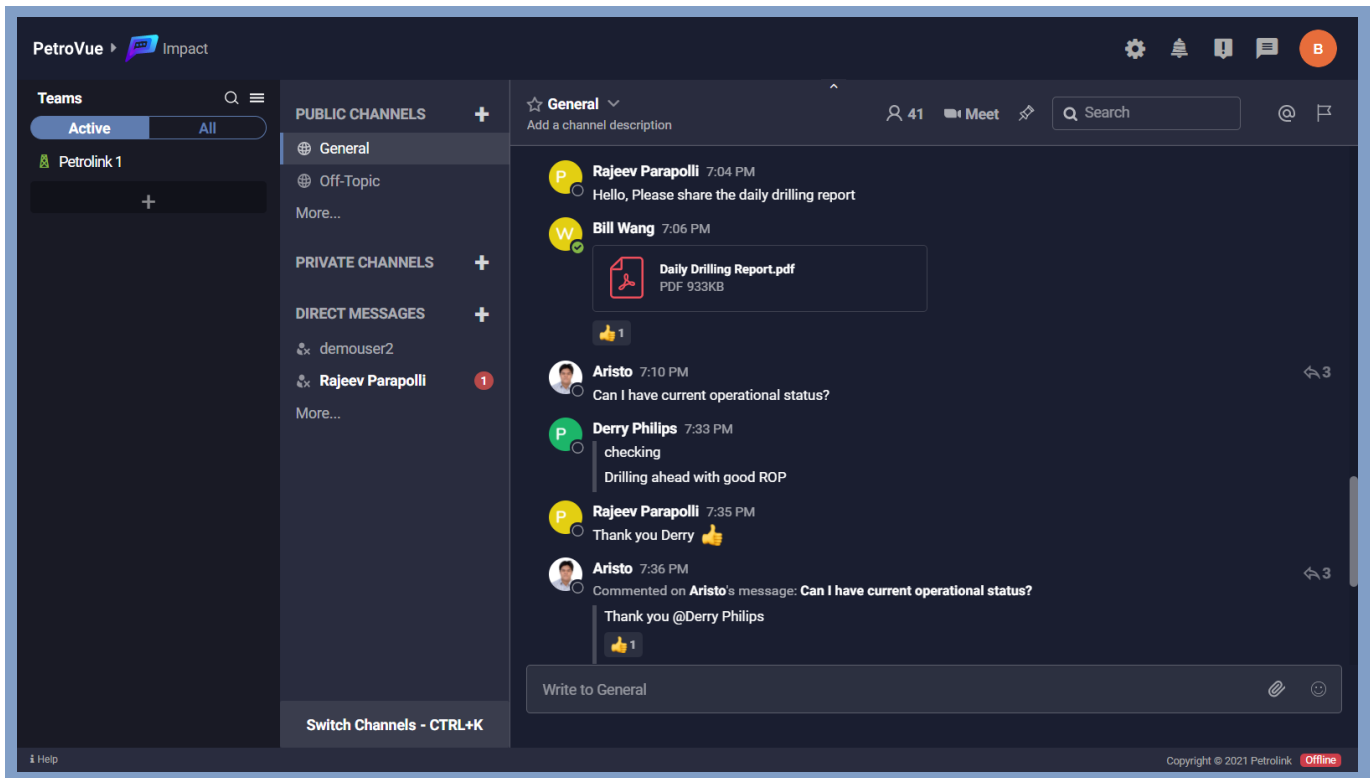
PetroVue Impact

B

Teams
Active All
Petrolink 1
+

PUBLIC CHANNELS +
General
Off-Topic
More...

PRIVATE CHANNELS +

DIRECT MESSAGES +
demouser2
Rajeev Parapolli 1
More...

Switch Channels - CTRL+K

General
Add a channel description
41 Meet Search

P Rajeev Parapolli 7:04 PM
Hello, Please share the daily drilling report

W Bill Wang 7:06 PM
Daily Drilling Report.pdf
PDF 933KB
1

Aristo 7:10 PM
Can I have current operational status?
3

P Derry Philips 7:33 PM
checking
Drilling ahead with good ROP

P Rajeev Parapolli 7:35 PM
Thank you Derry

Aristo 7:36 PM
Commented on Aristo's message: Can I have current operational status?
Thank you @Derry Philips
1
3

Write to General

Help

Copyright © 2021 Petrolink Offline